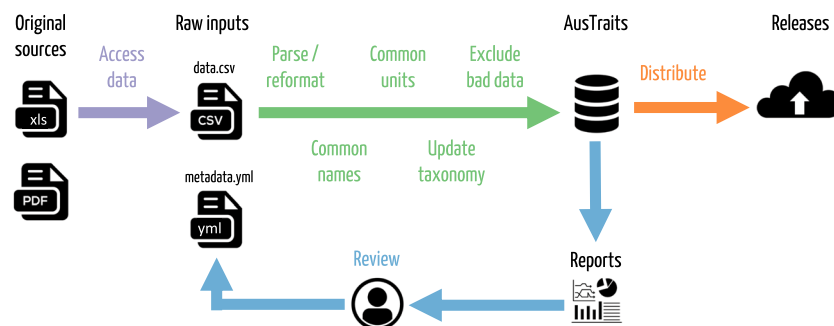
Original sources

Access data

Raw inputs

data.csv

xls

CSV

PDF

metadata.yml

yml

Parse / reformat

Common units

Exclude bad data

Common names

Update taxonomy

AusTraits

Distribute

Releases

Reports

Review